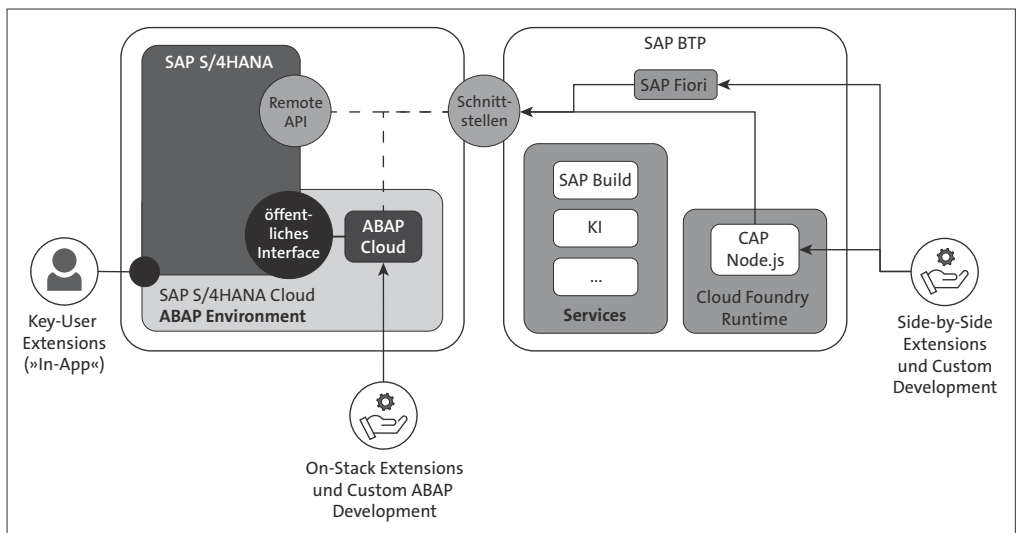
SAP S/4HANA

Remote API

öffentliches Interface

ABAP Cloud

SAP S/4HANA Cloud
ABAP Environment

Key-User Extensions (»In-App«)

On-Stack Extensions und Custom ABAP Development

Schnittstellen

SAP BTP

SAP Fiori

SAP Build

KI

...

Services

CAP Node.js

Cloud Foundry Runtime

Side-by-Side Extensions und Custom Development